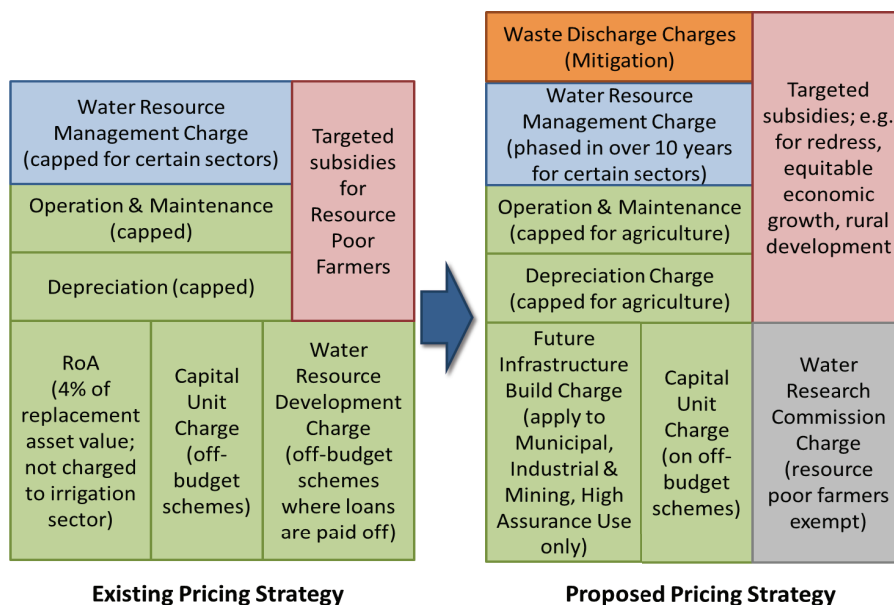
Water Resource Management Charge (capped for certain sectors)

Targeted subsidies for Resource Poor Farmers

Operation & Maintenance (capped)

Depreciation (capped)

RoA (4% of replacement asset value; not charged to irrigation sector)

Capital Unit Charge (off-budget schemes)

Water Resource Development Charge (off-budget schemes where loans are paid off)

Existing Pricing Strategy

Waste Discharge Charges (Mitigation)

Targeted subsidies; e.g. for redress, equitable economic growth, rural development

Water Resource Management Charge (phased in over 10 years for certain sectors)

Operation & Maintenance (capped for agriculture)

Depreciation Charge (capped for agriculture)

Future Infrastructure Build Charge (apply to Municipal, Industrial & Mining, High Assurance Use only)

Capital Unit Charge (on off-budget schemes)

Water Research Commission Charge (resource poor farmers exempt)

Proposed Pricing Strategy